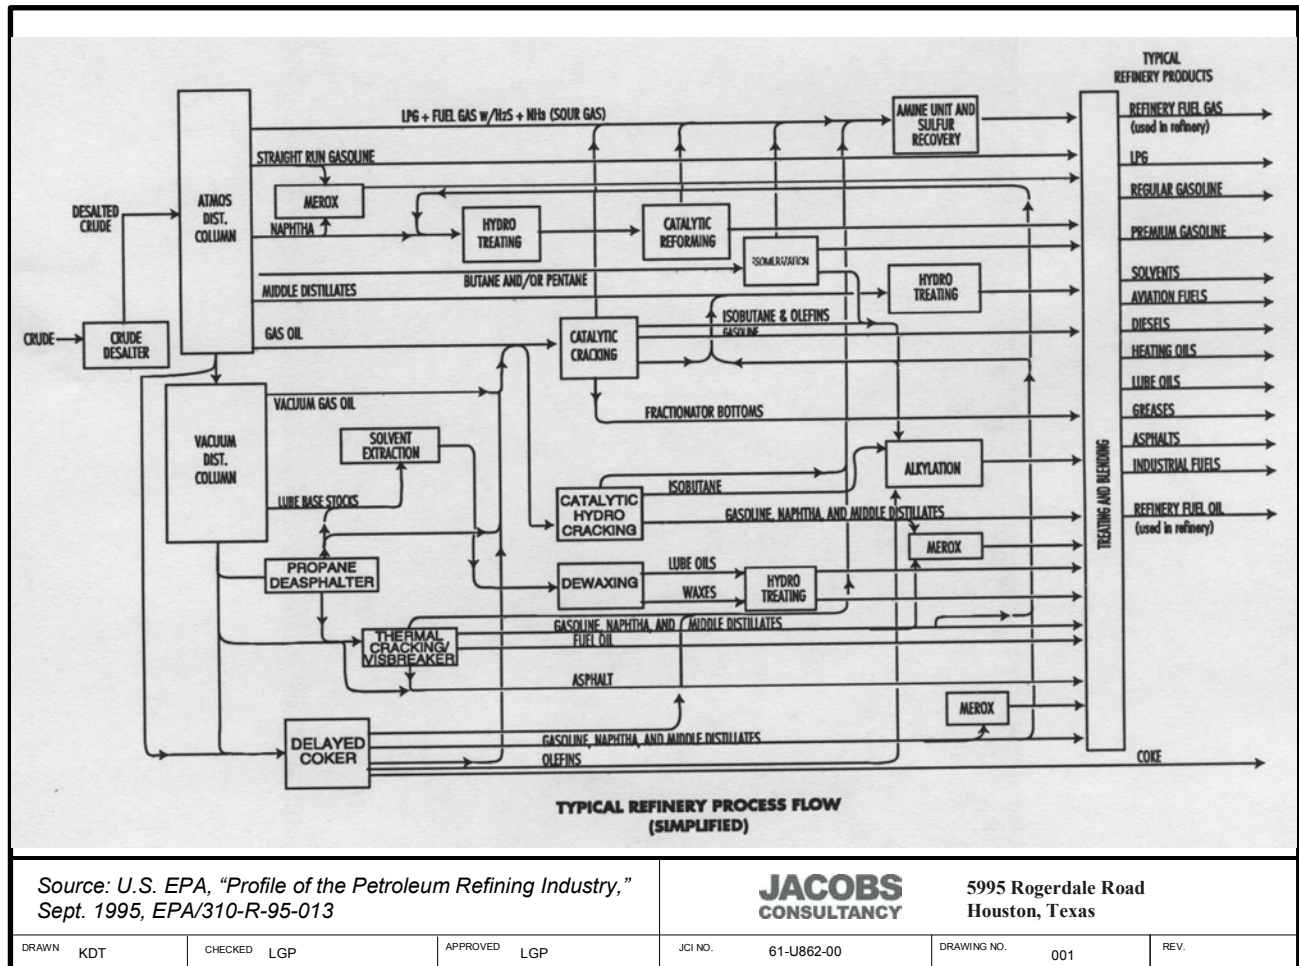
TYPICAL REFINERY PRODUCTS

LPG + FUEL GAS w/ $H_2S$ + $NH_3$ (SOUR GAS)

AMINE UNIT AND SULFUR RECOVERY

REFINERY FUEL GAS (used in refinery)

STRAIGHT RUN GASOLINE

LPG

MEROX

REGULAR GASOLINE

DESALTED CRUDE

ATMOS DIST. COLUMN

NAPHTHA

HYDRO TREATING

CATALYTIC REFORMING

PREMIUM GASOLINE

ISOMERIZATION

BUTANE AND/OR PENTANE

SOLVENTS

MIDDLE DISTILLATES

HYDRO TREATING

AVIATION FUELS

ISOBUTANE & OLEFINS

CRUDE

CRUDE DESALTER

GAS OIL

CATALYTIC CRACKING

GASOLINE

DIESELS

HEATING OILS

LUBE OILS

VACUUM GAS OIL

FRACTIONATOR BOTTOMS

GREASES

VACUUM DIST. COLUMN

SOLVENT EXTRACTION

ASPHALTS

ALKYLATION

INDUSTRIAL FUELS

LUBE BASE STOCKS

ISOBUTANE

CATALYTIC HYDRO CRACKING

GASOLINE, NAPHTHA, AND MIDDLE DISTILLATES

REFINERY FUEL OIL (used in refinery)

TREATING AND BLENDING

MEROX

PROPANE DEASPHALTER

DEWAXING

LUBE OILS

WAXES

HYDRO TREATING

GASOLINE, NAPHTHA, AND MIDDLE DISTILLATES

FUEL OIL

THERMAL CRACKING/ VISBREAKER

ASPHALT

MEROX

DELAYED COKER

GASOLINE, NAPHTHA, AND MIDDLE DISTILLATES

OLEFINS

COKE

TYPICAL REFINERY PROCESS FLOW (SIMPLIFIED)

Source: U.S. EPA, "Profile of the Petroleum Refining Industry," Sept. 1995, EPA/310-R-95-013

JACOBS CONSULTANCY

5995 Rogerdale Road
Houston, Texas

| DRAWN KDT | CHECKED LGP | APPROVED LGP | JCI NO. 61-U862-00 | DRAWING NO. 001 | REV. |
|---|---|---|---|---|---|